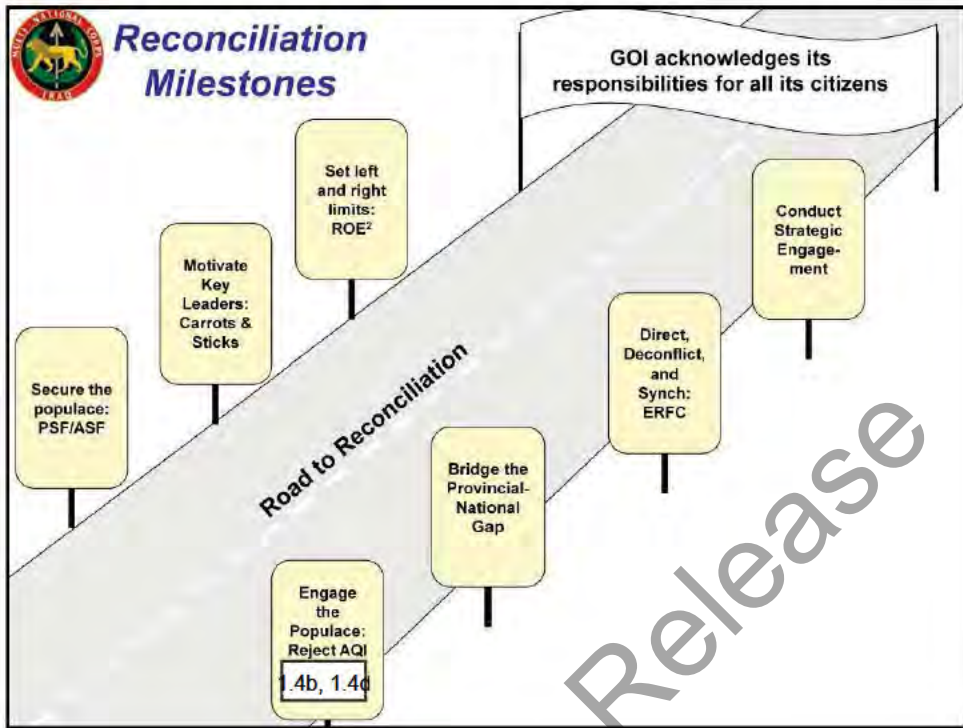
MULTI-NATIONAL CORPS IRAQ

Reconciliation Milestones

GOI acknowledges its responsibilities for all its citizens

Secure the populace: PSF/ASF

Motivate Key Leaders: Carrots & Sticks

Set left and right limits: ROE²

Road to Reconciliation

Engage the Populace: Reject AQI

1.4b, 1.4d

Bridge the Provincial-National Gap

Direct, Deconflict, and Synch: ERFC

Conduct Strategic Engagement

Release